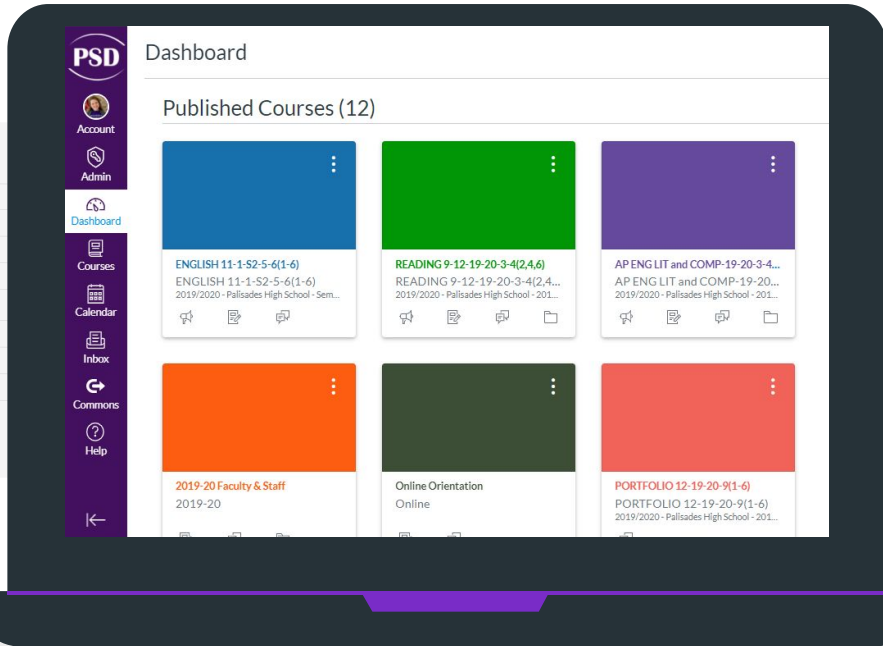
PSD
Account
Admin
Dashboard
Courses
Calendar
Inbox
Commons
Help

Dashboard

Published Courses (12)

ENGLISH 11-1-S2-5-6(1-6)
ENGLISH 11-1-S2-5-6(1-6)
2019/2020 - Palisades High School - Sem...

READING 9-12-19-20-3-4(2,4,6)
READING 9-12-19-20-3-4(2,4...
2019/2020 - Palisades High School - 201...

AP ENG LIT and COMP-19-20-3-4...
AP ENG LIT and COMP-19-20...
2019/2020 - Palisades High School - 201...

2019-20 Faculty & Staff
2019-20

Online Orientation
Online

PORTFOLIO 12-19-20-9(1-6)
PORTFOLIO 12-19-20-9(1-6)
2019/2020 - Palisades High School - 201...